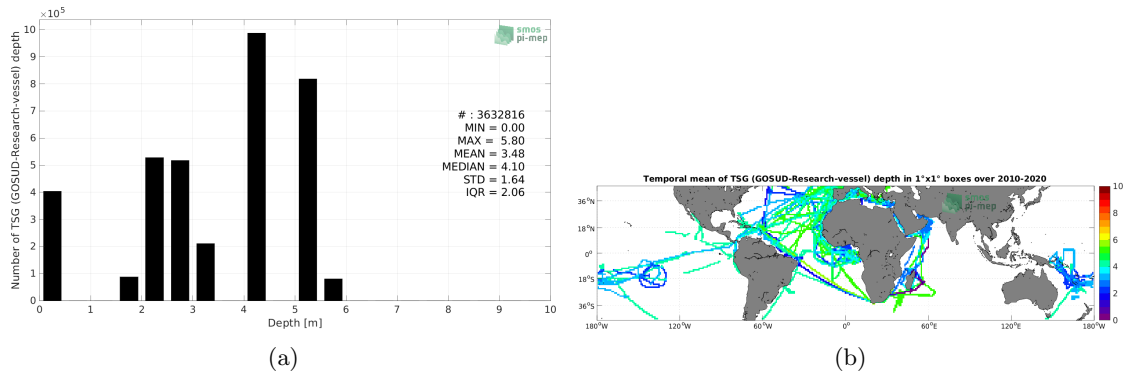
$\times10^5$

10
9
8
7
6
5
4
3
2
1
0

Number of TSG (GOSUD-Research-vessel) depth

smos
pi-mep

# : 3632816
MIN = 0.00
MAX = 5.80
MEAN = 3.48
MEDIAN = 4.10
STD = 1.64
IQR = 2.06

0 1 2 3 4 5 6 7 8 9 10
Depth [m]

(a)

Temporal mean of TSG (GOSUD-Research-vessel) depth in 1°x1° boxes over 2010-2020

36°N
18°N
0°
18°S
36°S

180°W 120°W 60°W 0° 60°E 120°E 180°W

smos
pi-mep

10
8
6
4
2
0

(b)